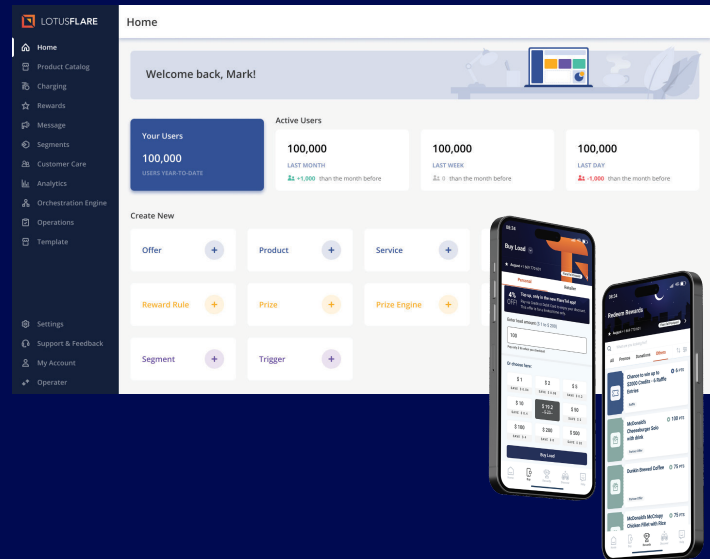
LOTUSFLARE

Home
Product Catalog
Charging
Rewards
Message
Segments
Customer Care
Analytics
Orchestration Engine
Operations
Template

Settings
Support & Feedback
My Account
Operater

Home

Welcome back, Mark!

Your Users
100,000
USERS YEAR-TO-DATE

Active Users

100,000
LAST MONTH
+1,000 than the month before

100,000
LAST WEEK
0 than the month before

100,000
LAST DAY
-1,000 than the month before

Create New

Offer +
Product +
Service +

Reward Rule +
Prize +
Prize Engine +

Segment +
Trigger +

Buy Load
Personal
Retailer
Enter load amount
100
Or choose here:
$ 1
$ 3
$ 5
$ 10
$ 10.2
$ 50
$ 100
$ 200
$ 500
Buy Load

Redeem Rewards
All
Chance to win up to $2000 Credits - 5 Raffle Entries
McDonald's Cheeseburger Solo with drink
150 pts
Dunkin Brewed Coffee
75 pts
McDonald's McCrispy Chicken Fillet with Rice
75 pts